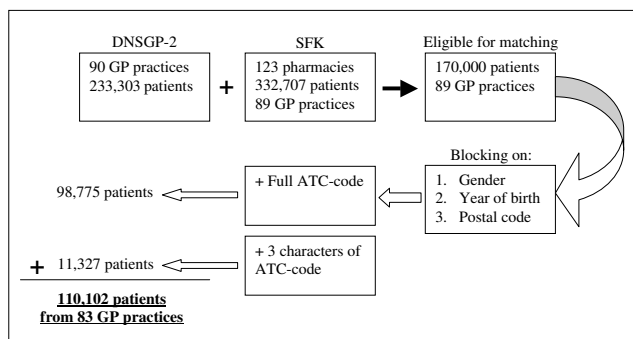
DNSGP-2
90 GP practices
233,303 patients

+

SFK
123 pharmacies
332,707 patients
89 GP practices

Eligible for matching
170,000 patients
89 GP practices

Blocking on:
1. Gender
2. Year of birth
3. Postal code

+ Full ATC-code

98,775 patients

+ 3 characters of ATC-code

+ 11,327 patients

**110,102 patients from 83 GP practices**